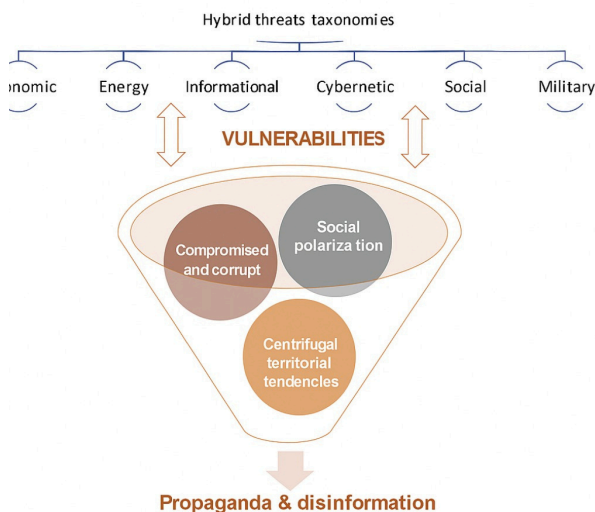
Hybrid threats taxonomies

nomic

Energy

Informational

Cybernetic

Social

Military

VULNERABILITIES

Compromised and corrupt

Social polariza tion

Centrifugal territorial tendencies

Propaganda & disinformation